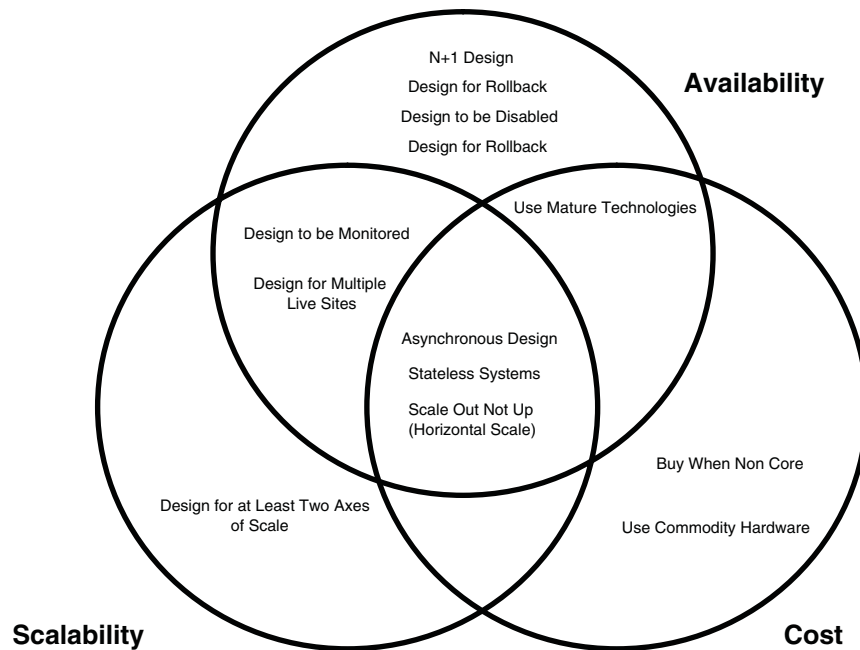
N+1 Design

Design for Rollback

Design to be Disabled

Design for Rollback

Availability

Use Mature Technologies

Design to be Monitored

Design for Multiple Live Sites

Asynchronous Design

Stateless Systems

Scale Out Not Up (Horizontal Scale)

Buy When Non Core

Use Commodity Hardware

Design for at Least Two Axes of Scale

Scalability

Cost